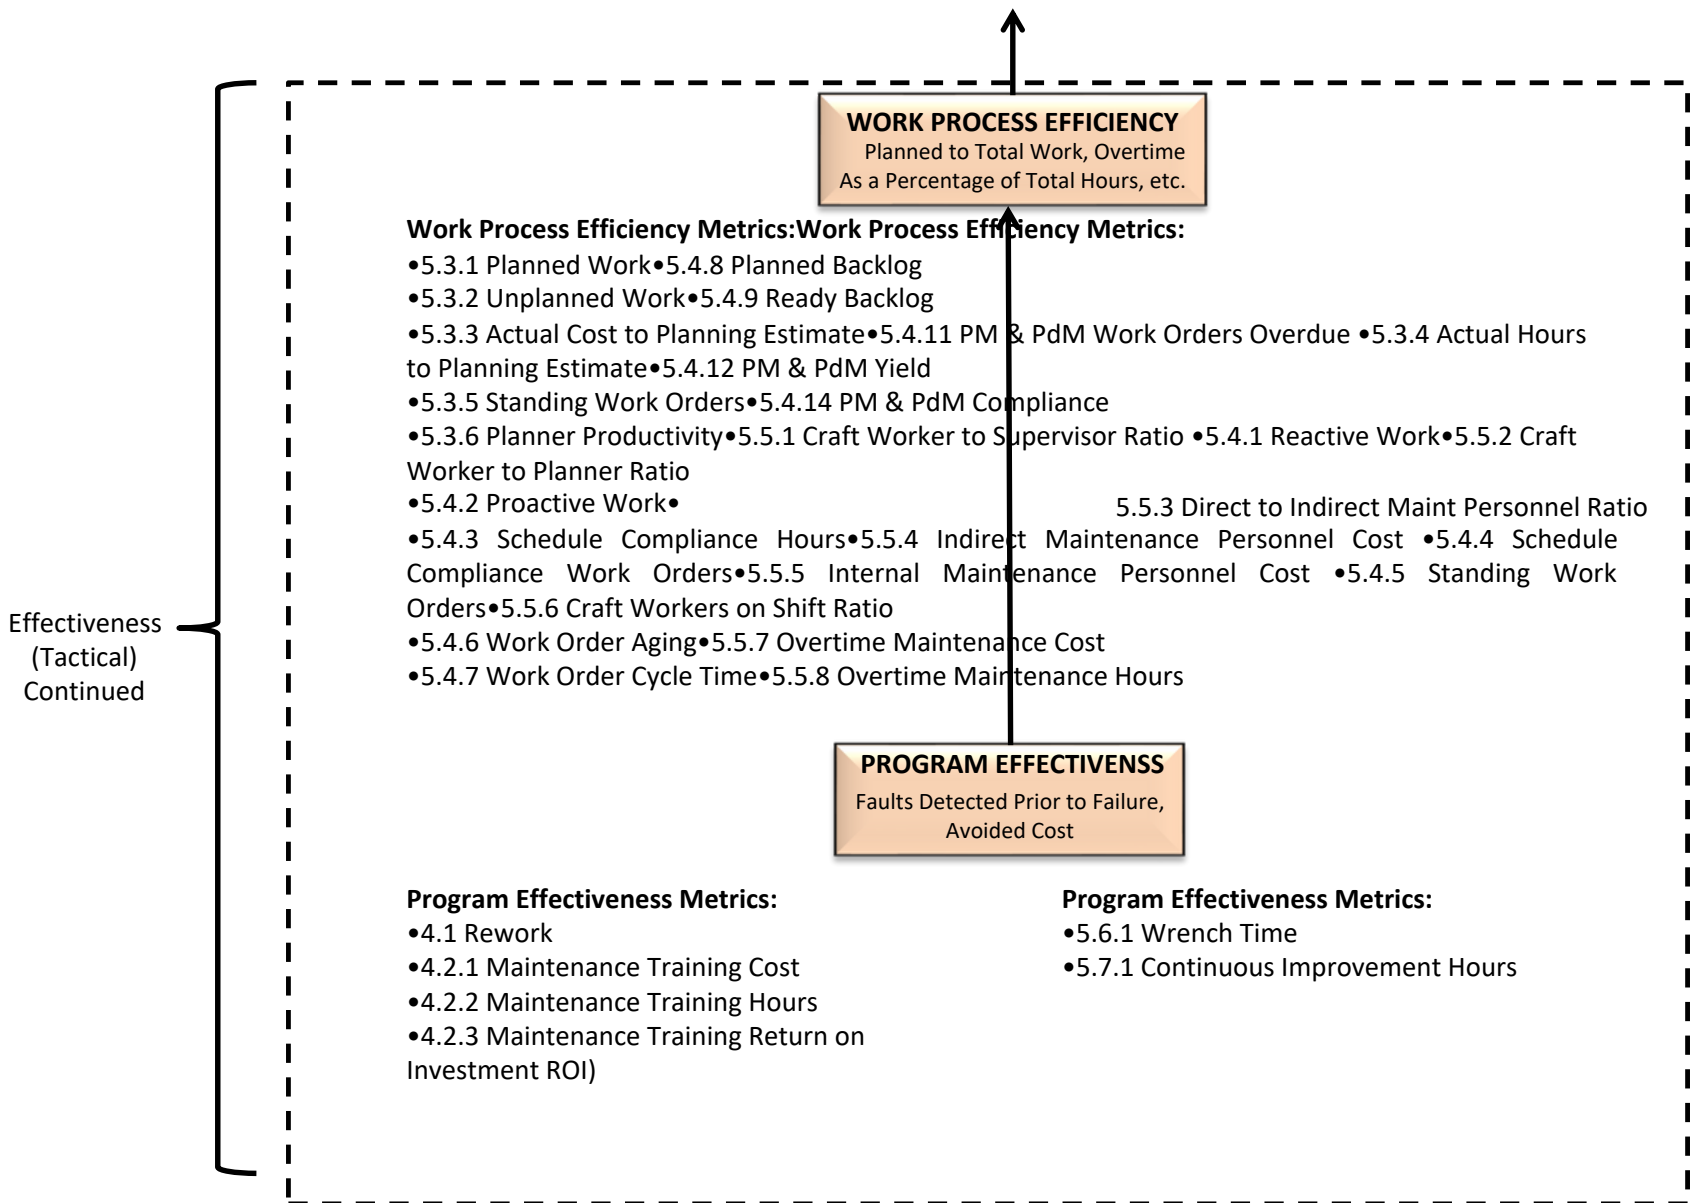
WORK PROCESS EFFICIENCY
Planned to Total Work, Overtime As a Percentage of Total Hours, etc.

Work Process Efficiency Metrics:Work Process Efficiency Metrics:
•5.3.1 Planned Work•5.4.8 Planned Backlog
•5.3.2 Unplanned Work•5.4.9 Ready Backlog
•5.3.3 Actual Cost to Planning Estimate•5.4.11 PM & PdM Work Orders Overdue •5.3.4 Actual Hours to Planning Estimate•5.4.12 PM & PdM Yield
•5.3.5 Standing Work Orders•5.4.14 PM & PdM Compliance
•5.3.6 Planner Productivity•5.5.1 Craft Worker to Supervisor Ratio •5.4.1 Reactive Work•5.5.2 Craft Worker to Planner Ratio
•5.4.2 Proactive Work•
5.5.3 Direct to Indirect Maint Personnel Ratio
•5.4.3 Schedule Compliance Hours•5.5.4 Indirect Maintenance Personnel Cost •5.4.4 Schedule Compliance Work Orders•5.5.5 Internal Maintenance Personnel Cost •5.4.5 Standing Work Orders•5.5.6 Craft Workers on Shift Ratio
•5.4.6 Work Order Aging•5.5.7 Overtime Maintenance Cost
•5.4.7 Work Order Cycle Time•5.5.8 Overtime Maintenance Hours

Effectiveness (Tactical) Continued

PROGRAM EFFECTIVENSS
Faults Detected Prior to Failure, Avoided Cost

Program Effectiveness Metrics:
•4.1 Rework
•4.2.1 Maintenance Training Cost
•4.2.2 Maintenance Training Hours
•4.2.3 Maintenance Training Return on Investment ROI)

Program Effectiveness Metrics:
•5.6.1 Wrench Time
•5.7.1 Continuous Improvement Hours